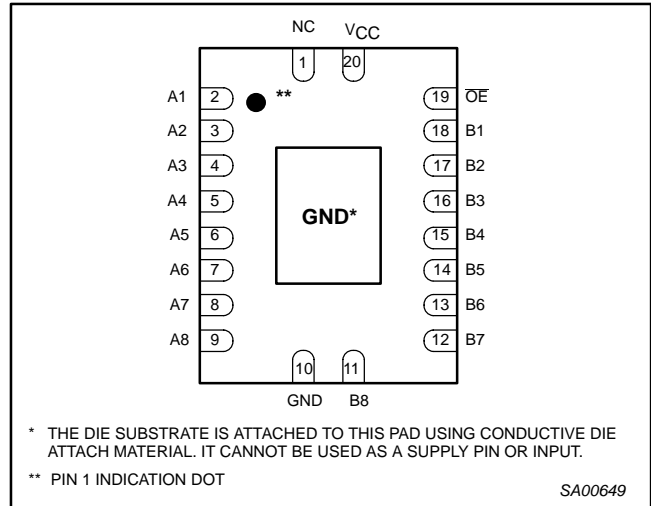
NC $V_{CC}$

1 20

A1 2 ** 19 $\overline{OE}$

A2 3 18 B1

A3 4 17 B2

A4 5 16 B3

A5 6 GND* 15 B4

A6 7 14 B5

A7 8 13 B6

A8 9 12 B7

10 11

GND B8

* THE DIE SUBSTRATE IS ATTACHED TO THIS PAD USING CONDUCTIVE DIE ATTACH MATERIAL. IT CANNOT BE USED AS A SUPPLY PIN OR INPUT.

** PIN 1 INDICATION DOT

SA00649